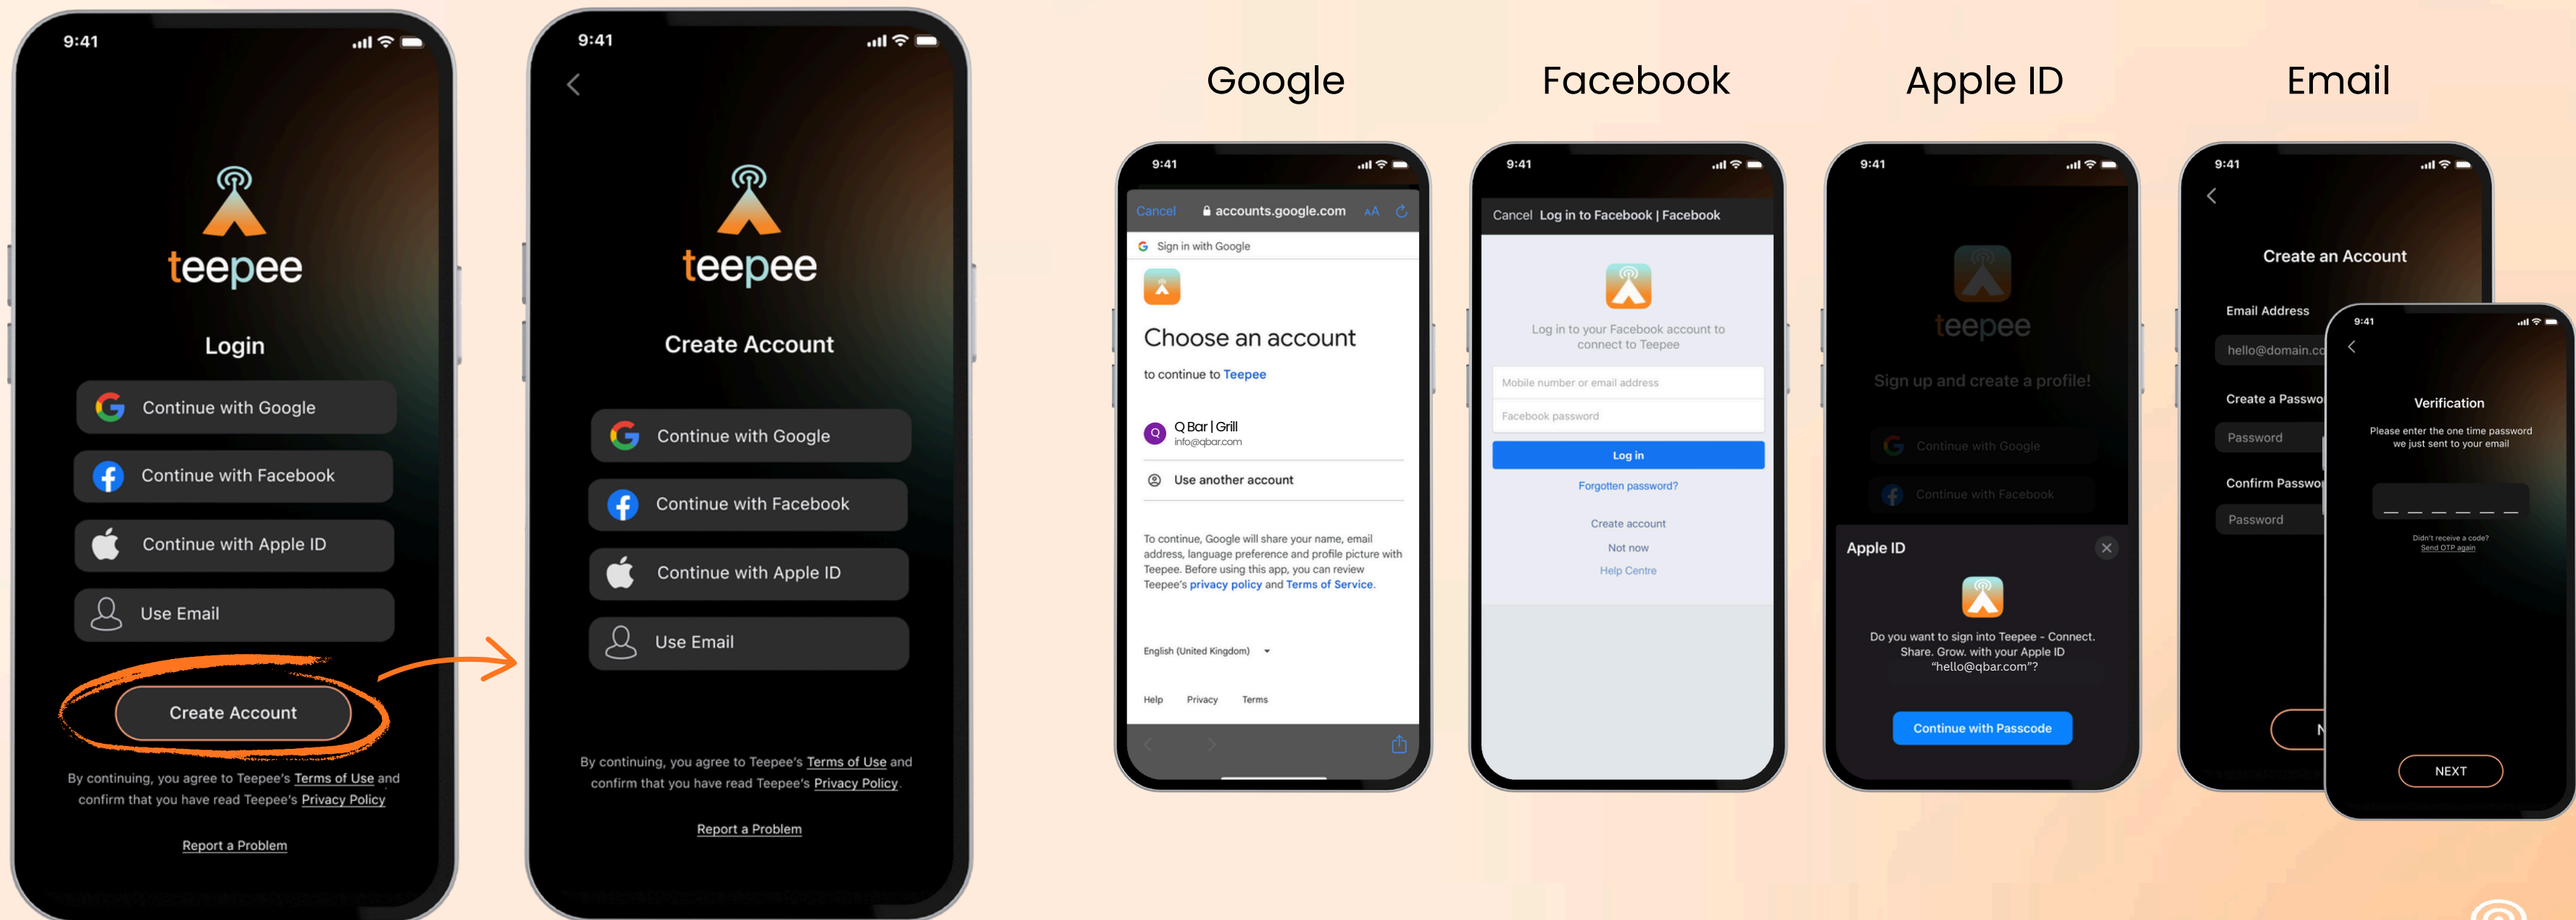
9:41

teepee

Login

Continue with Google

Continue with Facebook

Continue with Apple ID

Use Email

Create Account

By continuing, you agree to Teepee's Terms of Use and confirm that you have read Teepee's Privacy Policy

Report a Problem

9:41

teepee

Create Account

Continue with Google

Continue with Facebook

Continue with Apple ID

Use Email

By continuing, you agree to Teepee's Terms of Use and confirm that you have read Teepee's Privacy Policy.

Report a Problem

Google

9:41

Cancel accounts.google.com AA

Sign in with Google

Choose an account

to continue to Teepee

Q Bar | Grill
info@qbar.com

Use another account

To continue, Google will share your name, email address, language preference and profile picture with Teepee. Before using this app, you can review Teepee's privacy policy and Terms of Service.

English (United Kingdom)

Help Privacy Terms

Facebook

9:41

Cancel Log in to Facebook | Facebook

Log in to your Facebook account to connect to Teepee

Mobile number or email address

Facebook password

Log in

Forgotten password?

Create account

Not now

Help Centre

Apple ID

9:41

teepee

Sign up and create a profile!

Continue with Google

Continue with Facebook

Apple ID

Do you want to sign into Teepee - Connect. Share. Grow. with your Apple ID "hello@qbar.com"?

Continue with Passcode

Email

9:41

Create an Account

Email Address

hello@domain.co

Create a Passwo

Password

Confirm Passwo

Password

N

9:41

Verification

Please enter the one time password we just sent to your email

Didn't receive a code?
Send OTP again

NEXT